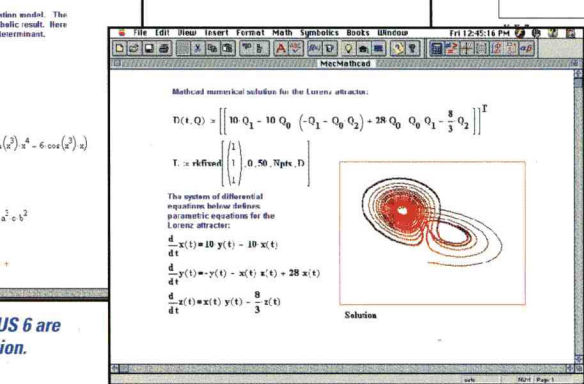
ation model. The
bolic result. Here
determinant.

$(x^2)\cdot x^4 - 6\cdot\cos(x^2)\cdot x)$

$a^2\cdot b^2$

US 6 are
ion.

File Edit View Insert Format Math Symbolics Books Window Fri 12:45:16 PM

MacMathcad

Mathcad numerical solution for the Lorenz attractor:

$D(t,Q) := \left[\left[10\cdot Q_1 - 10\cdot Q_0 \quad \left(-Q_1 - Q_0\cdot Q_2\right) + 28\cdot Q_0 \quad Q_0\cdot Q_1 - \frac{8}{3}\cdot Q_2\right]\right]^T$

$L := \text{rkfixed}\left[\begin{pmatrix}1\\1\\1\end{pmatrix}, 0, 50, \text{Npts}, D\right]$

The system of differential equations below defines parametric equations for the Lorenz attractor:

$\frac{d}{dt}x(t) = 10\cdot y(t) - 10\cdot x(t)$

$\frac{d}{dt}y(t) = -y(t) - x(t)\cdot z(t) + 28\cdot x(t)$

$\frac{d}{dt}z(t) = x(t)\cdot y(t) - \frac{8}{3}\cdot z(t)$

Solution

auto NUM Page 1